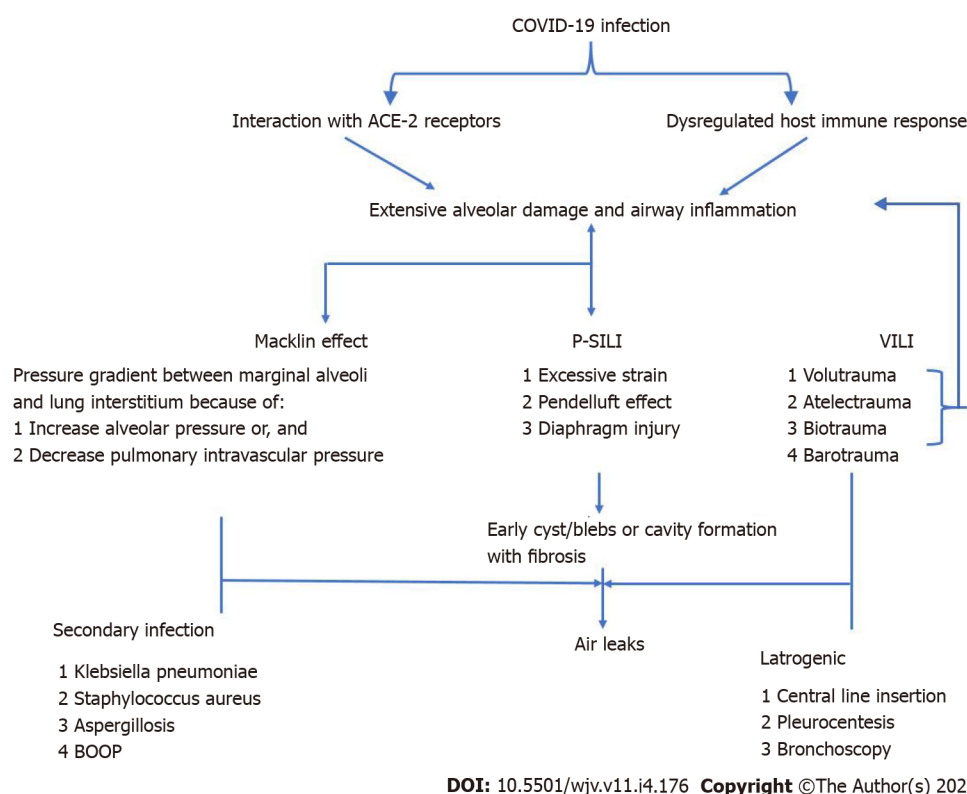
COVID-19 infection

Interaction with ACE-2 receptors

Dysregulated host immune response

Extensive alveolar damage and airway inflammation

Macklin effect

Pressure gradient between marginal alveoli and lung interstitium because of:
1 Increase alveolar pressure or, and
2 Decrease pulmonary intravascular pressure

P-SILI

1 Excessive strain
2 Pendelluft effect
3 Diaphragm injury

VILI

1 Volutrauma
2 Atelectrauma
3 Biotrauma
4 Barotrauma

Early cyst/blebs or cavity formation with fibrosis

Secondary infection

1 Klebsiella pneumoniae
2 Staphylococcus aureus
3 Aspergillosis
4 BOOP

Air leaks

Latrogenic

1 Central line insertion
2 Pleurocentesis
3 Bronchoscopy

DOI: 10.5501/wjv.v11.i4.176 Copyright ©The Author(s) 202